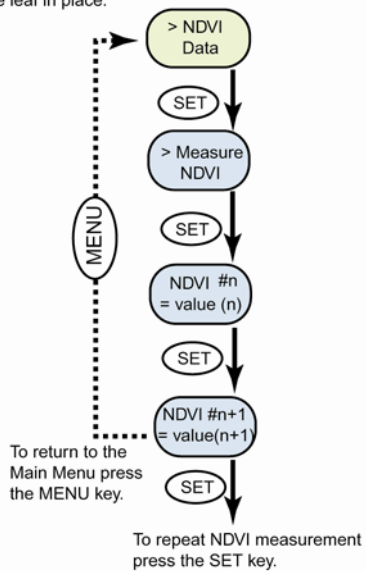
e leaf in place.

> NDVI Data

SET

> Measure NDVI

MENU

SET

NDVI #n = value (n)

SET

NDVI #n+1 = value(n+1)

To return to the Main Menu press the MENU key.

SET

To repeat NDVI measurement press the SET key.